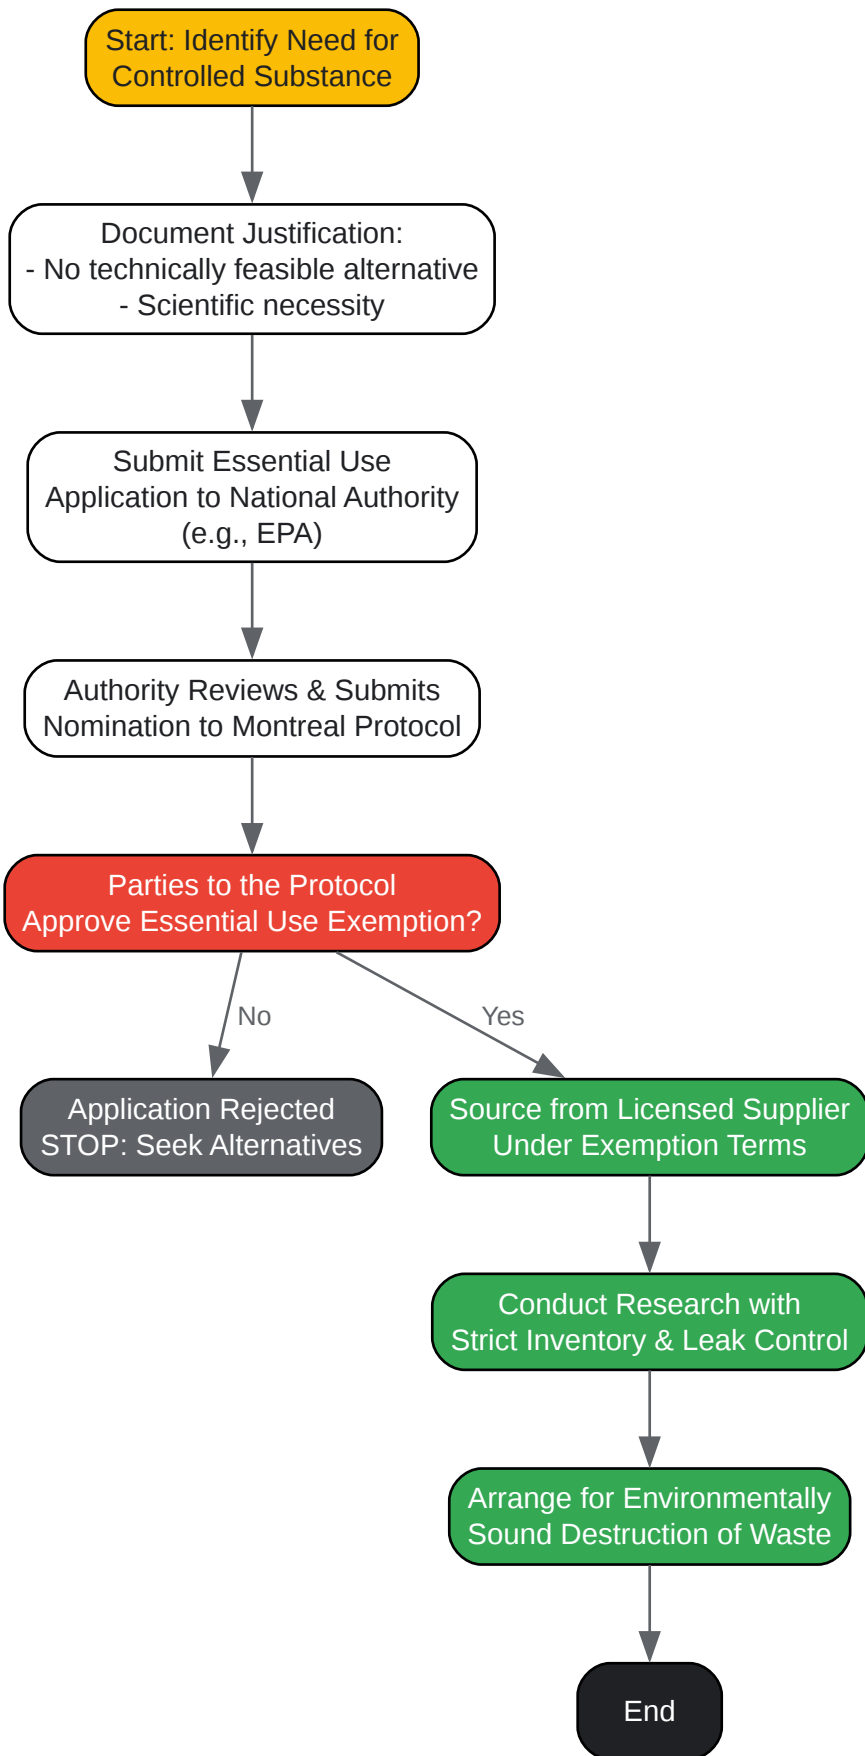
Start: Identify Need for Controlled Substance

Document Justification:
- No technically feasible alternative
- Scientific necessity

Submit Essential Use Application to National Authority (e.g., EPA)

Authority Reviews & Submits Nomination to Montreal Protocol

Parties to the Protocol Approve Essential Use Exemption?

No

Yes

Application Rejected STOP: Seek Alternatives

Source from Licensed Supplier Under Exemption Terms

Conduct Research with Strict Inventory & Leak Control

Arrange for Environmentally Sound Destruction of Waste

End